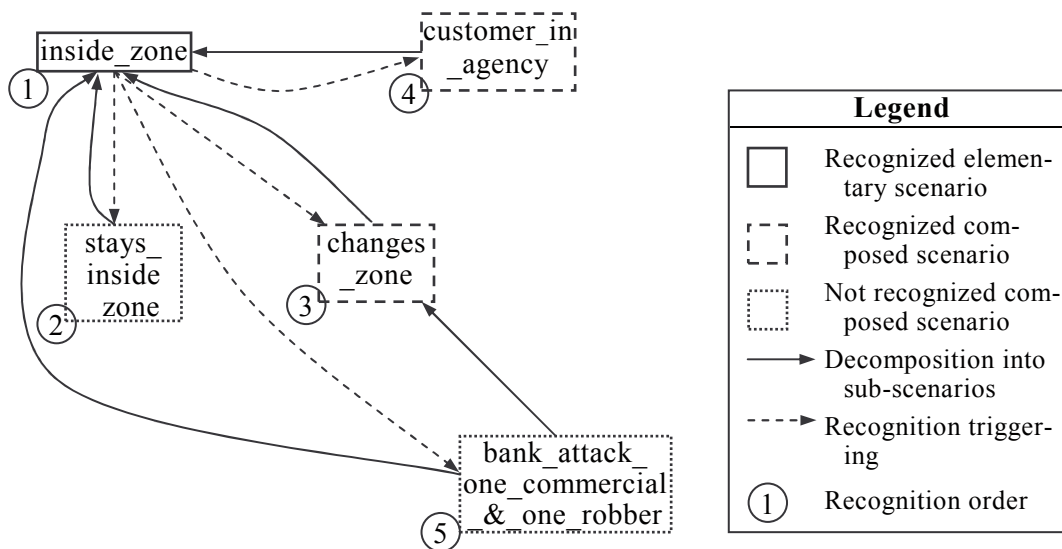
inside_zone
1
customer_in_agency
4
stays_inside_zone
2
changes_zone
3
bank_attack_one_commercial_&_one_robber
5

Legend
Recognized elementary scenario
Recognized composed scenario
Not recognized composed scenario
Decomposition into sub-scenarios
Recognition triggering
1 Recognition order